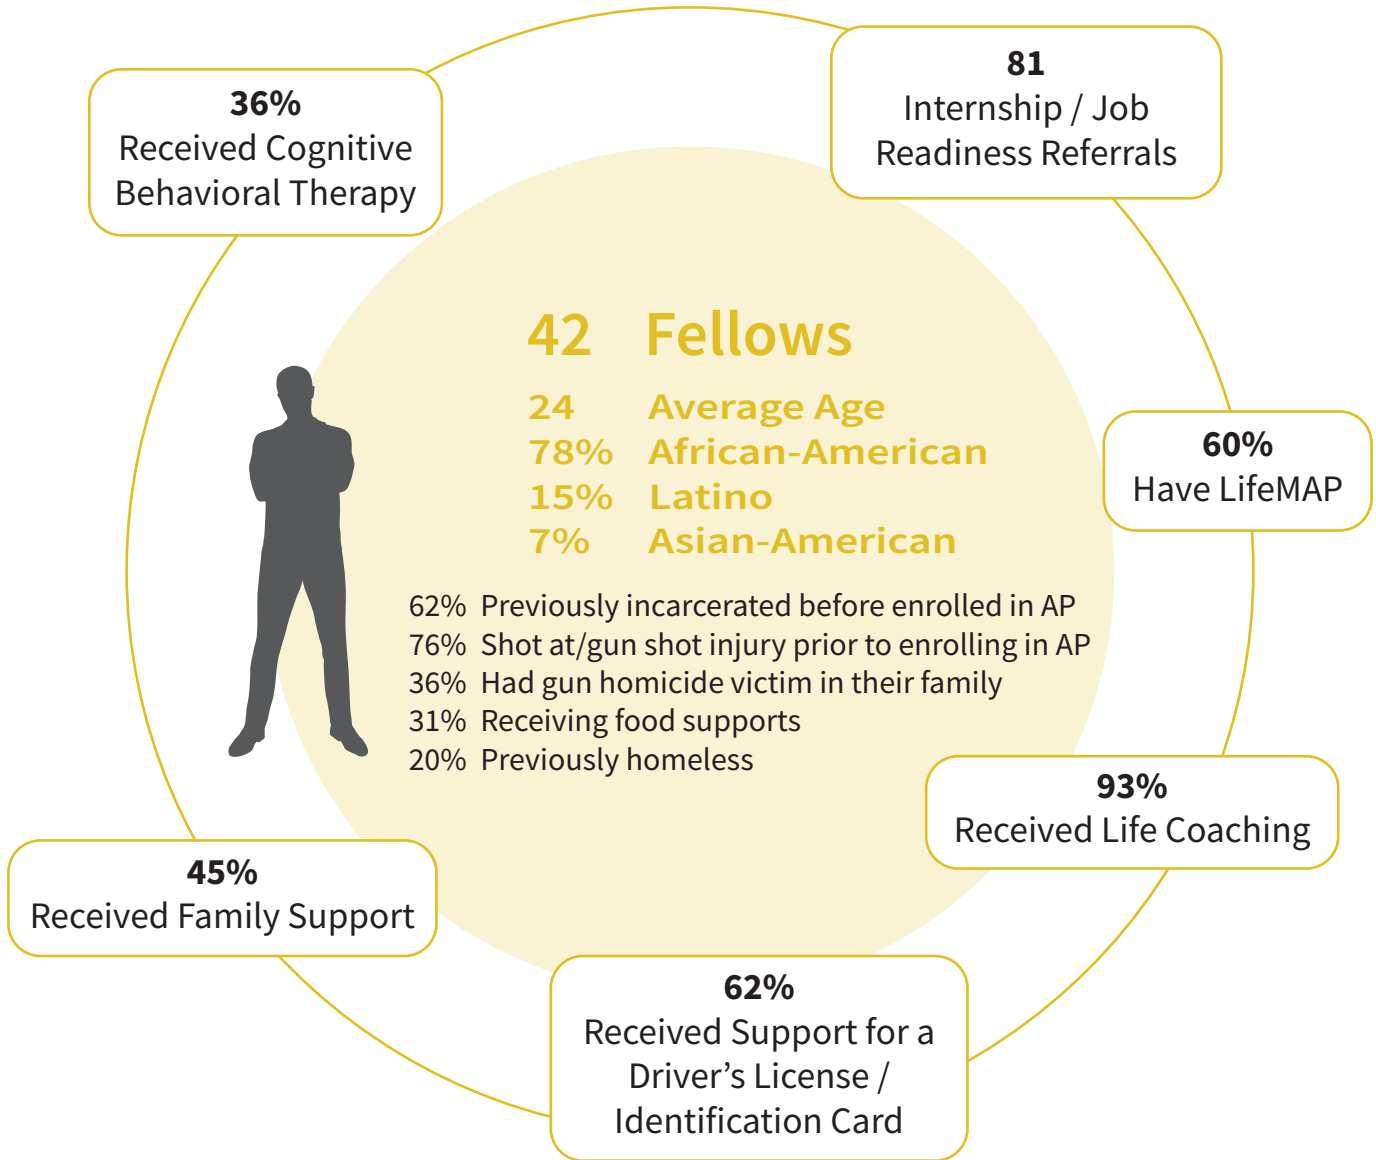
36%
Received Cognitive Behavioral Therapy

81
Internship / Job Readiness Referrals

42 Fellows
24 Average Age
78% African-American
15% Latino
7% Asian-American

62% Previously incarcerated before enrolled in AP
76% Shot at/gun shot injury prior to enrolling in AP
36% Had gun homicide victim in their family
31% Receiving food supports
20% Previously homeless

60%
Have LifeMAP

93%
Received Life Coaching

45%
Received Family Support

62%
Received Support for a Driver's License / Identification Card